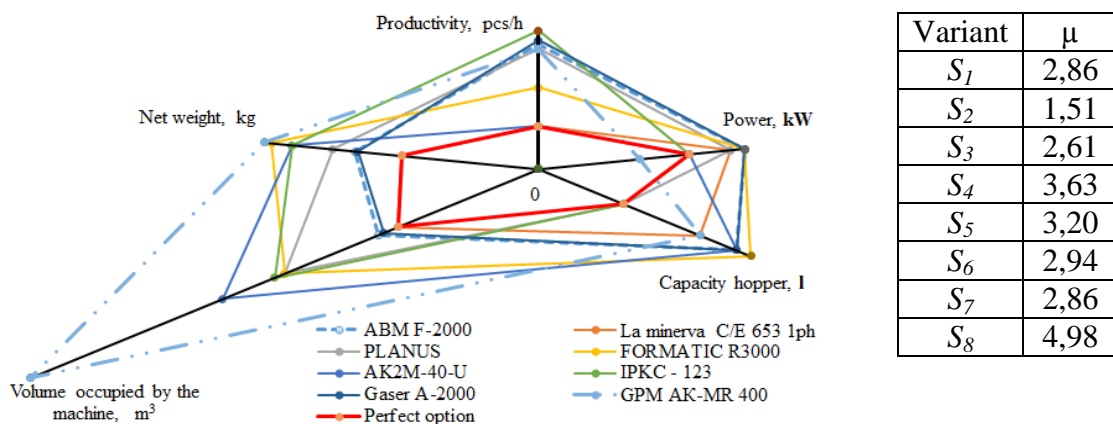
Productivity, pcs/h

Net weight, kg

Power, kW

0

Capacity hopper, l

Volume occupied by the machine, m$^3$

ABM F-2000
PLANUS
AK2M-40-U
Gaser A-2000
Perfect option
La minerva C/E 653 1ph
FORMATIC R3000
IPKC - 123
GPM AK-MR 400

| Variant | μ |
|---|---|
| $S_1$ | 2,86 |
| $S_2$ | 1,51 |
| $S_3$ | 2,61 |
| $S_4$ | 3,63 |
| $S_5$ | 3,20 |
| $S_6$ | 2,94 |
| $S_7$ | 2,86 |
| $S_8$ | 4,98 |